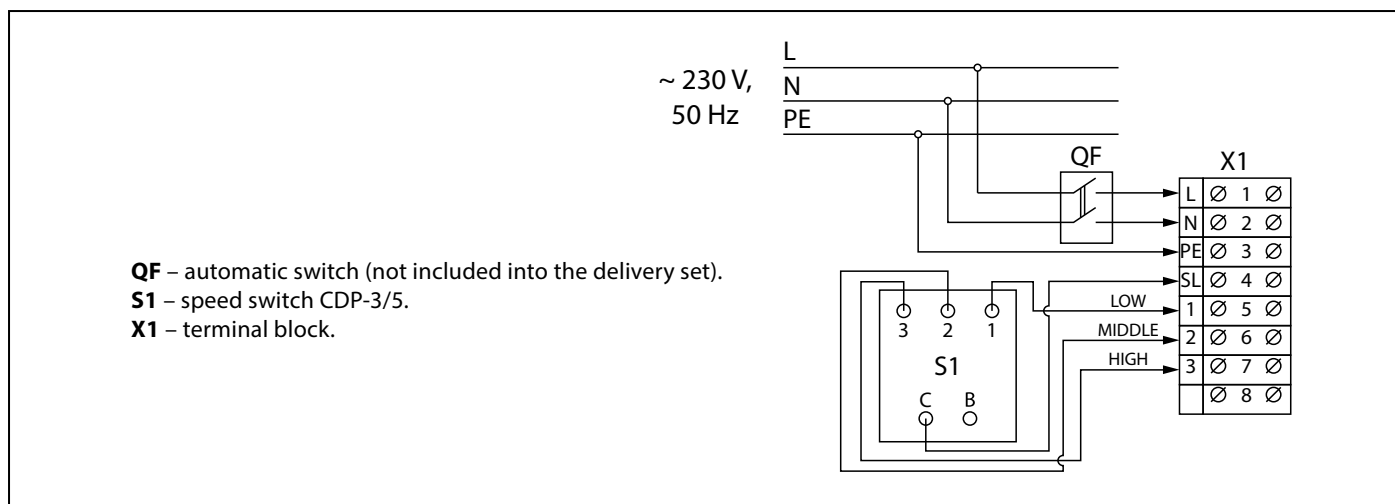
~ 230 V,
50 Hz

L
N
PE

QF

X1

| | | | |
|---|---|---|---|
| L | Ø | 1 | Ø |
| N | Ø | 2 | Ø |
| PE | Ø | 3 | Ø |
| SL | Ø | 4 | Ø |
| 1 | Ø | 5 | Ø |
| 2 | Ø | 6 | Ø |
| 3 | Ø | 7 | Ø |
| | Ø | 8 | Ø |

LOW
MIDDLE
HIGH

3 2 1
S1
C B

**QF** – automatic switch (not included into the delivery set).
**S1** – speed switch CDP-3/5.
**X1** – terminal block.